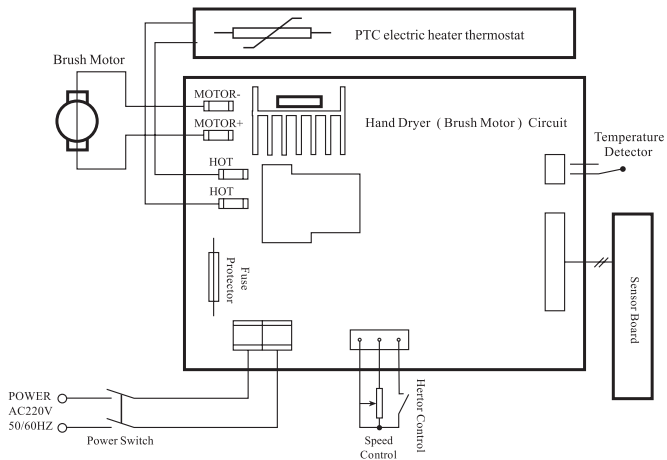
PTC electric heater thermostat

Brush Motor

MOTOR-

MOTOR+

Hand Dryer（Brush Motor）Circuit

Temperature Detector

HOT

HOT

Fuse Protector

Sensor Board

POWER AC220V 50/60HZ

Power Switch

Speed Control

Hertor Control